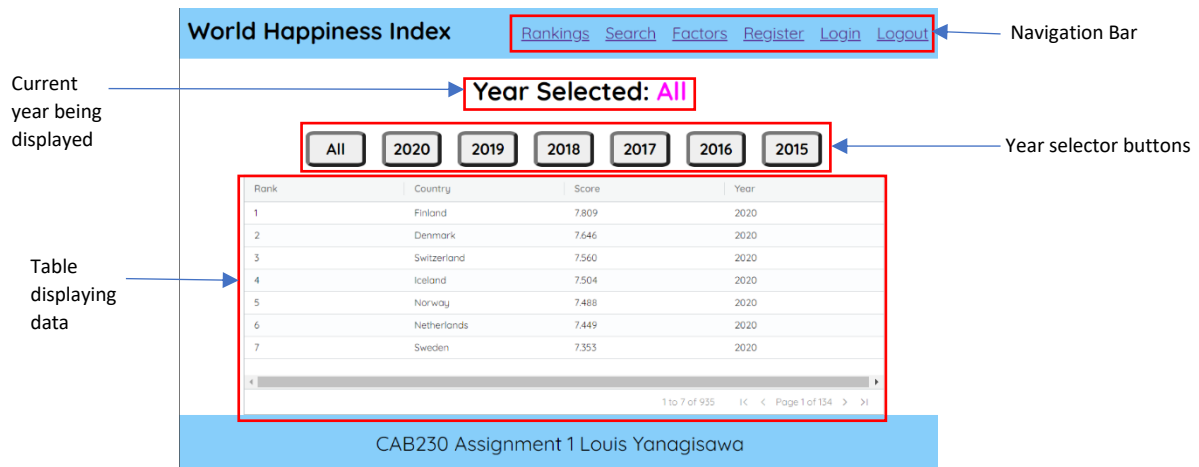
World Happiness Index

Rankings Search Factors Register Login Logout

Navigation Bar

Current year being displayed

Year Selected: All

All 2020 2019 2018 2017 2016 2015

Year selector buttons

Table displaying data

| Rank | Country | Score | Year |
|---|---|---|---|
| 1 | Finland | 7.809 | 2020 |
| 2 | Denmark | 7.646 | 2020 |
| 3 | Switzerland | 7.560 | 2020 |
| 4 | Iceland | 7.504 | 2020 |
| 5 | Norway | 7.488 | 2020 |
| 6 | Netherlands | 7.449 | 2020 |
| 7 | Sweden | 7.353 | 2020 |

1 to 7 of 935 Page 1 of 134

CAB230 Assignment 1 Louis Yanagisawa